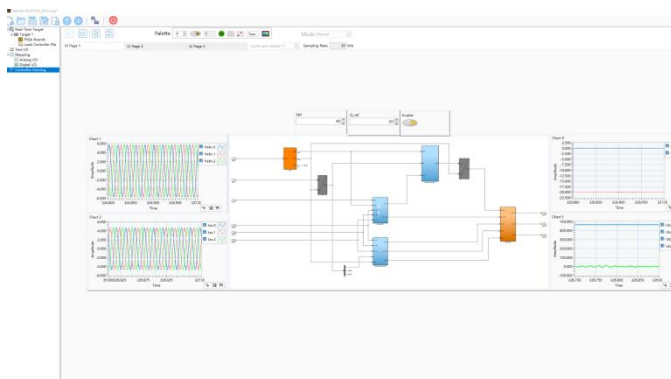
Palette
Mode
Real-Time Target
Target 1
FPGA Boards
Load Controller File
Test I/O
Mapping
Analog I/O
Digital I/O
Controller Running
Page 1
Page 2
Page 3
Sampling Rate
ms
Chart 1
Amplitude
Time
Chart 2
Amplitude
Time
Chart 3
Amplitude
Time
Chart 4
Amplitude
Time
Enable